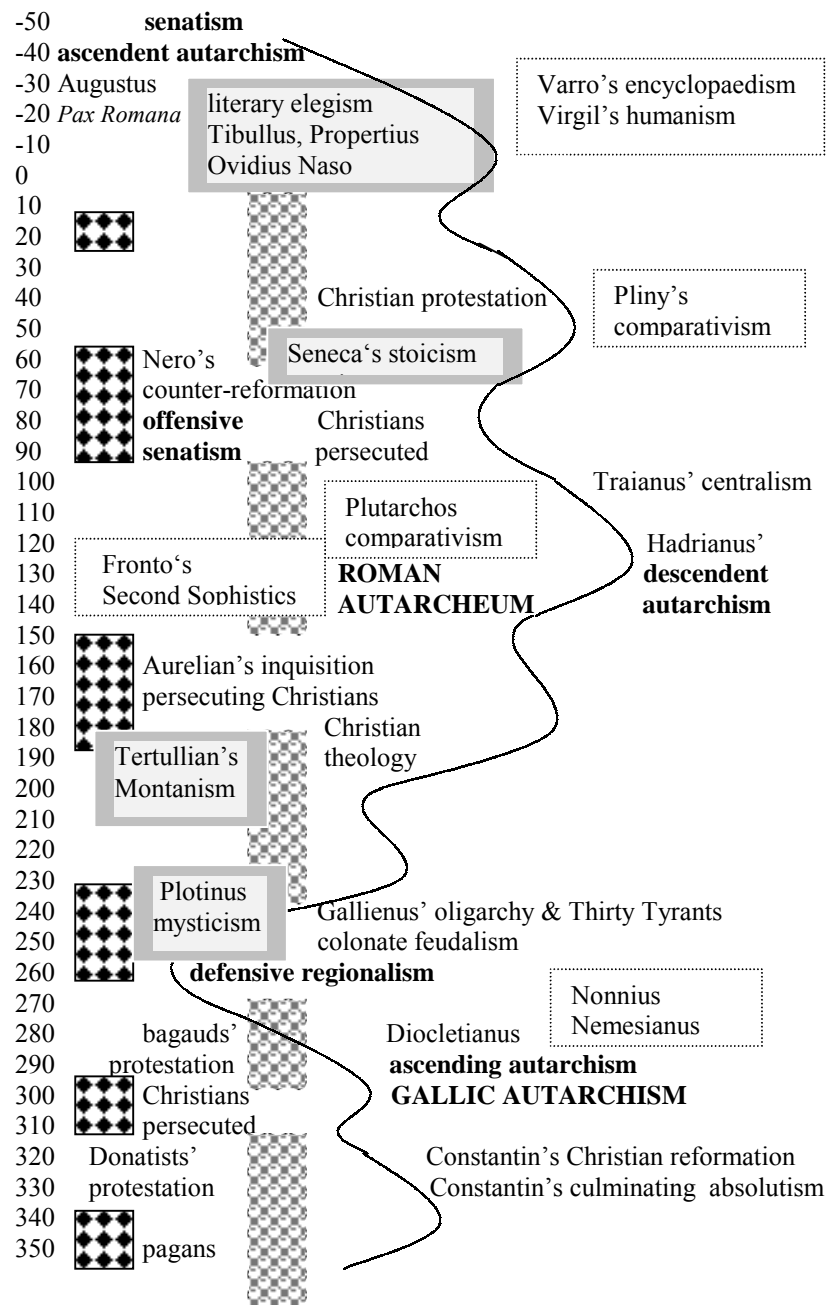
-50 **senatism**
-40 **ascendent autarchism**
-30 Augustus
-20 *Pax Romana*
-10
0
10
20
30
40
50
60
70
80
90
100
110
120
130
140
150
160
170
180
190
200
210
220
230
240
250
260
270
280
290
300
310
320
330
340
350

literary elegism
Tibullus, Propertius
Ovidius Naso

Varro's encyclopaedism
Virgil's humanism

Christian protestation

Pliny's
comparativism

Seneca's stoicism

Nero's
counter-reformation
**offensive**
**senatism**

Christians
persecuted

Traianus' centralism

Plutarchos
comparativism

Fronto's
Second Sophistics

**ROMAN**
**AUTARCHEUM**

Hadrianus'
**descendent**
**autarchism**

Aurelian's inquisition
persecuting Christians

Christian
theology

Tertullian's
Montanism

Plotinus
mysticism

Gallienus' oligarchy & Thirty Tyrants
colonate feudalism

**defensive regionalism**

Nonnius
Nemesianus

bagauds'
protestation

Diocletianus
**ascending autarchism**
**GALLIC AUTARCHISM**

Christians
persecuted

Donatists'
protestation

Constantin's Christian reformation
Constantin's culminating absolutism

pagans